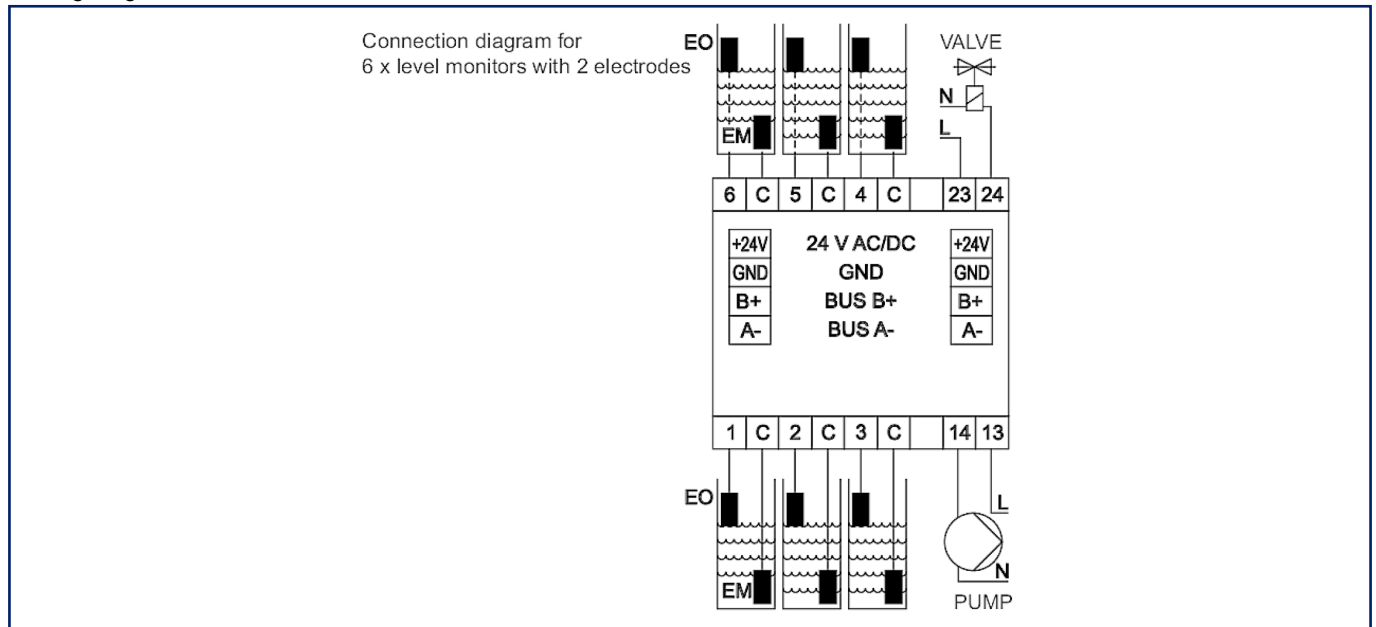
Connection diagram for
6 x level monitors with 2 electrodes

EO
EM

VALVE
N
L

| 6 | C | 5 | C | 4 | C | | 23 | 24 |
|---|---|---|---|---|---|---|---|---|

+24V 24 V AC/DC +24V
GND GND GND
B+ BUS B+ B+
A- BUS A- A-

| 1 | C | 2 | C | 3 | C | | 14 | 13 |
|---|---|---|---|---|---|---|---|---|

EO
EM

L
N
PUMP